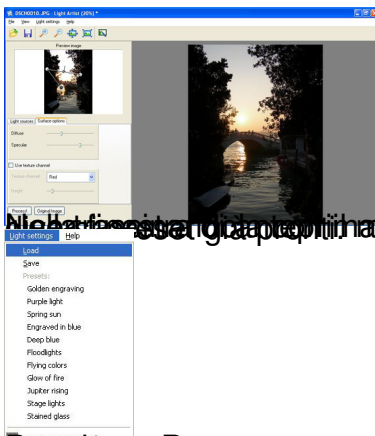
DSCN0010.JPG - Light Artist (26%) *
File View Light settings Help
Preview image
Light sources Surface options
Diffuse
Specular
Use texture channel
Texture channel Red
Image
Process Original image

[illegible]

Light settings Help
Load
Save
Presets:
Golden engraving
Purple light
Spring sun
Engraved in blue
Deep blue
Floodlights
Flying colors
Glow of fire
Jupiter rising
Stage lights
Stained glass

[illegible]